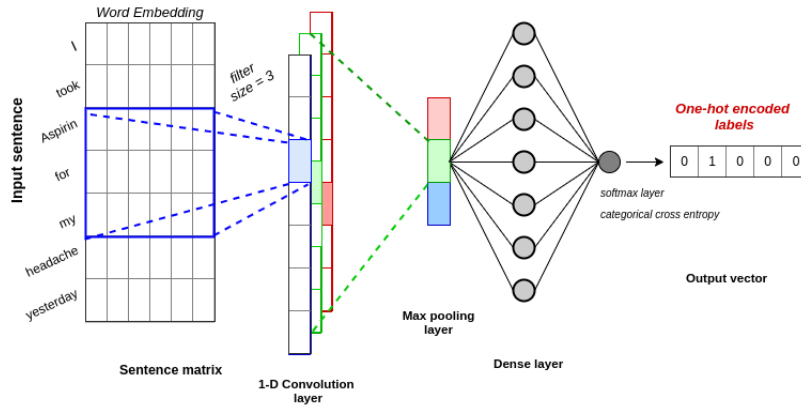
Word Embedding

Input sentence

I
took
Aspirin
for
my
headache
yesterday

filter size = 3

Sentence matrix

1-D Convolution layer

Max pooling layer

Dense layer

One-hot encoded labels

| 0 | 1 | 0 | 0 | 0 |
|---|---|---|---|---|

softmax layer

categorical cross entropy

Output vector